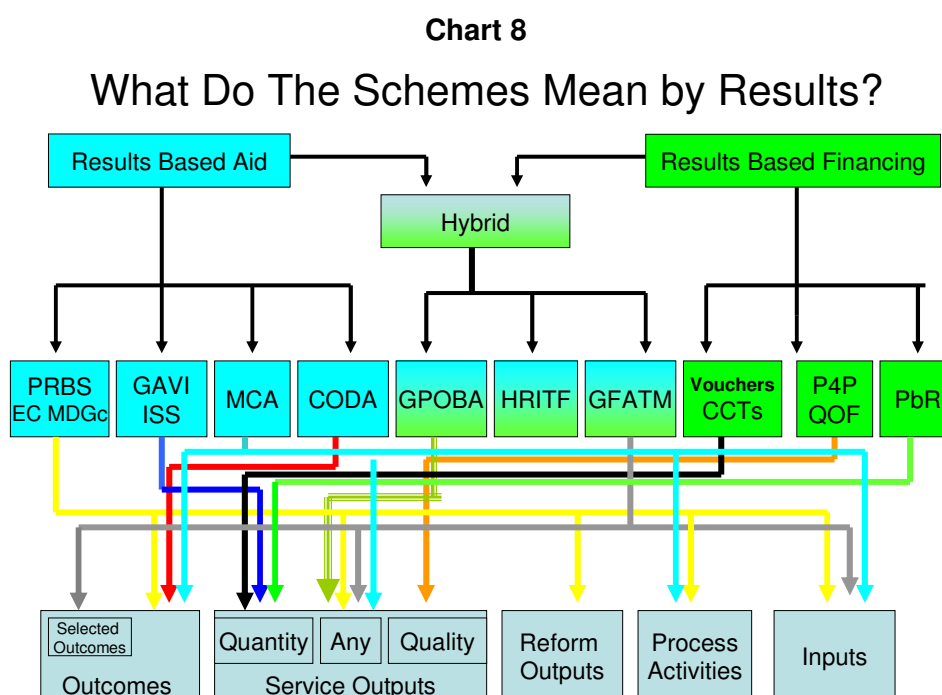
Chart 8

What Do The Schemes Mean by Results?

Results Based Aid

Results Based Financing

Hybrid

PRBS EC MDGc

GAVI ISS

MCA

CODA

GPOBA

HRITF

GFATM

Vouchers CCTs

P4P QOF

PbR

Selected Outcomes

Outcomes

Quantity

Any

Quality

Service Outputs

Reform Outputs

Process Activities

Inputs